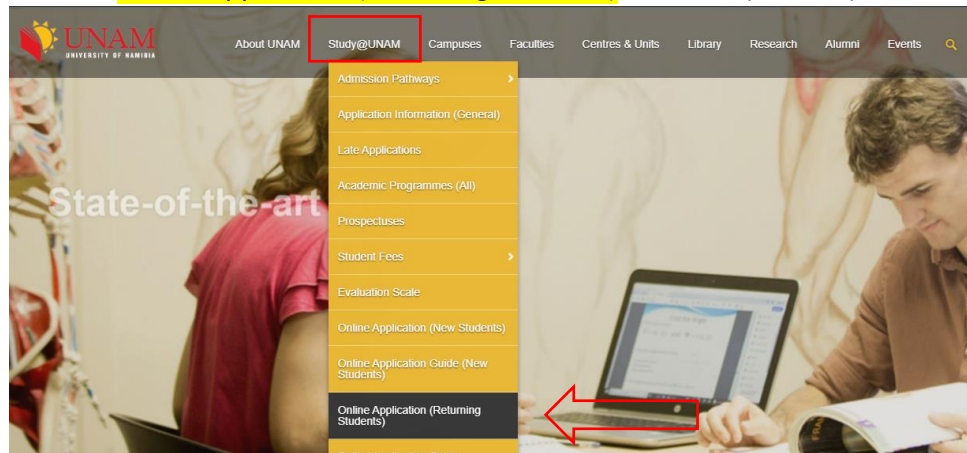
UNAM
UNIVERSITY OF NAMIBIA

About UNAM
Study@UNAM
Campuses
Faculties
Centres & Units
Library
Research
Alumni
Events

Admission Pathways
Application Information (General)
Late Applications
Academic Programmes (All)
Prospectuses
Student Fees
Evaluation Scale
Online Application (New Students)
Online Application Guide (New Students)
Online Application (Returning Students)

State-of-the-art